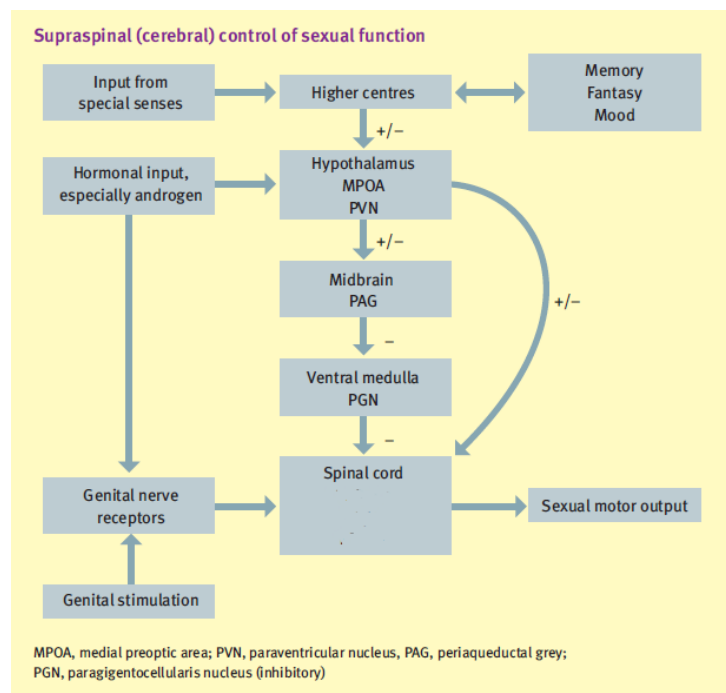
Supraspinal (cerebral) control of sexual function

Input from special senses

Higher centres

Memory
Fantasy
Mood

+/−

Hormonal input, especially androgen

Hypothalamus
MPOA
PVN

+/−

Midbrain
PAG

+/−

−

Ventral medulla
PGN

−

Genital nerve receptors

Spinal cord

Sexual motor output

Genital stimulation

MPOA, medial preoptic area; PVN, paraventricular nucleus, PAG, periaqueductal grey; PGN, paragigentocellularis nucleus (inhibitory)